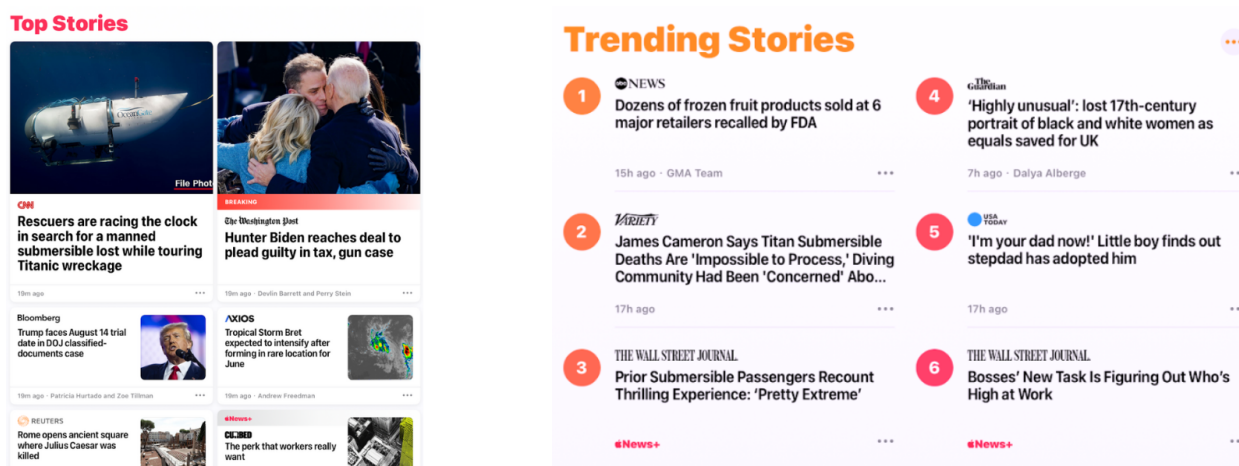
Top Stories

File Photo

CNN
Rescuers are racing the clock in search for a manned submersible lost while touring Titanic wreckage

19m ago ···

BREAKING
The Washington Post
Hunter Biden reaches deal to plead guilty in tax, gun case

19m ago · Devlin Barrett and Perry Stein ···

Bloomberg
Trump faces August 14 trial date in DOJ classified-documents case

19m ago · Patricia Hurtado and Zoe Tillman ···

AXIOS
Tropical Storm Bret expected to intensify after forming in rare location for June

19m ago · Andrew Freedman ···

REUTERS
Rome opens ancient square where Julius Caesar was killed

News+
CURBED
The perk that workers really want

Trending Stories

1
abc NEWS
Dozens of frozen fruit products sold at 6 major retailers recalled by FDA

15h ago · GMA Team ···

2
VARIETY
James Cameron Says Titan Submersible Deaths Are 'Impossible to Process,' Diving Community Had Been 'Concerned' Abo...

17h ago ···

3
THE WALL STREET JOURNAL.
Prior Submersible Passengers Recount Thrilling Experience: 'Pretty Extreme'

News+ ···

4
The Guardian
'Highly unusual': lost 17th-century portrait of black and white women as equals saved for UK

7h ago · Dalya Alberge

5
USA TODAY
'I'm your dad now!' Little boy finds out stepdad has adopted him

17h ago

6
THE WALL STREET JOURNAL.
Bosses' New Task Is Figuring Out Who's High at Work

News+